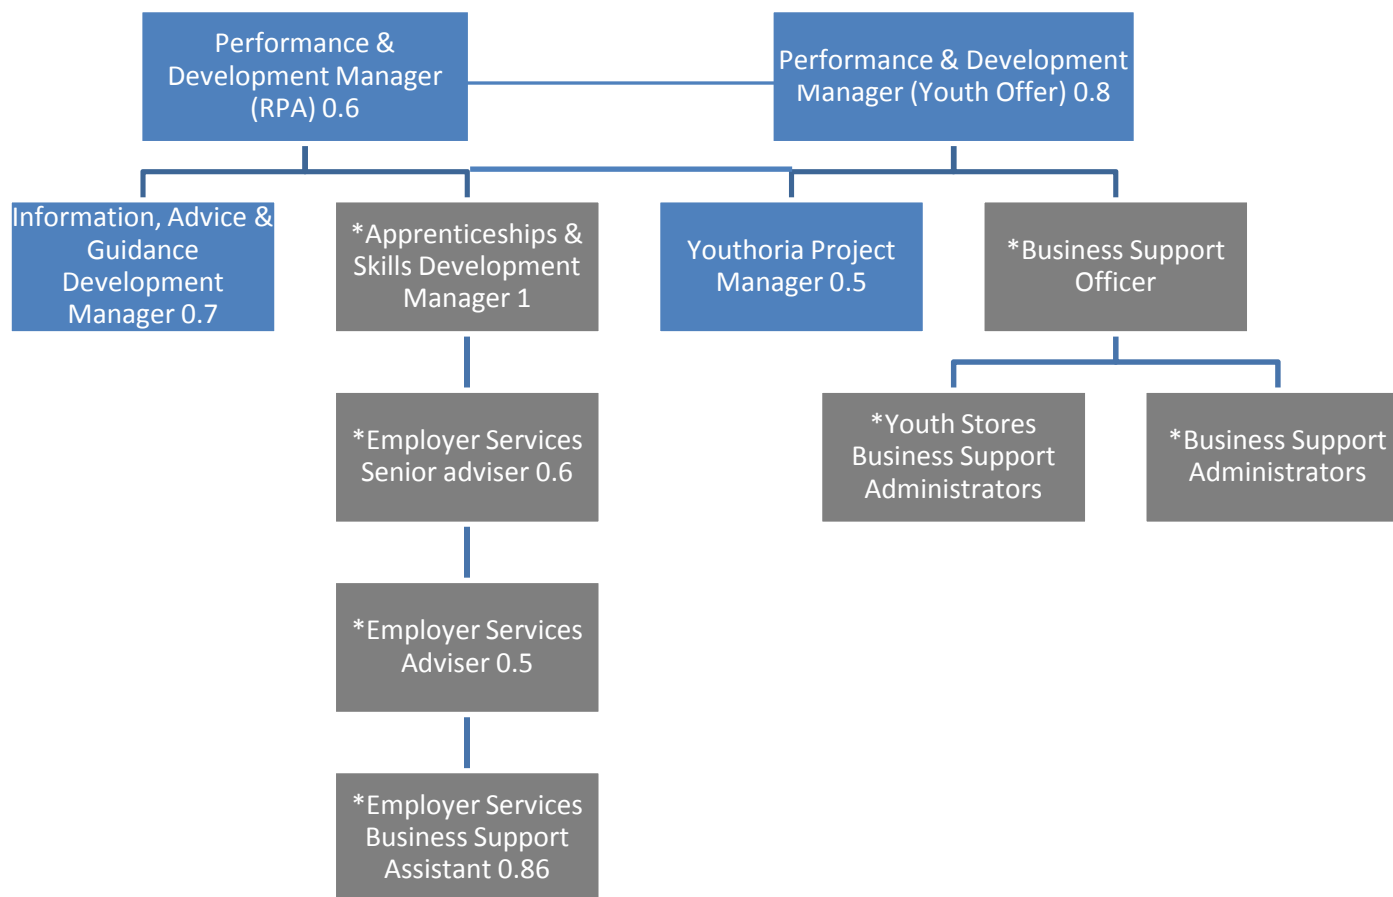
Performance & Development Manager (RPA) 0.6

Performance & Development Manager (Youth Offer) 0.8

Information, Advice & Guidance Development Manager 0.7

*Apprenticeships & Skills Development Manager 1

Youthoria Project Manager 0.5

*Business Support Officer

*Employer Services Senior adviser 0.6

*Youth Stores Business Support Administrators

*Business Support Administrators

*Employer Services Adviser 0.5

*Employer Services Business Support Assistant 0.86